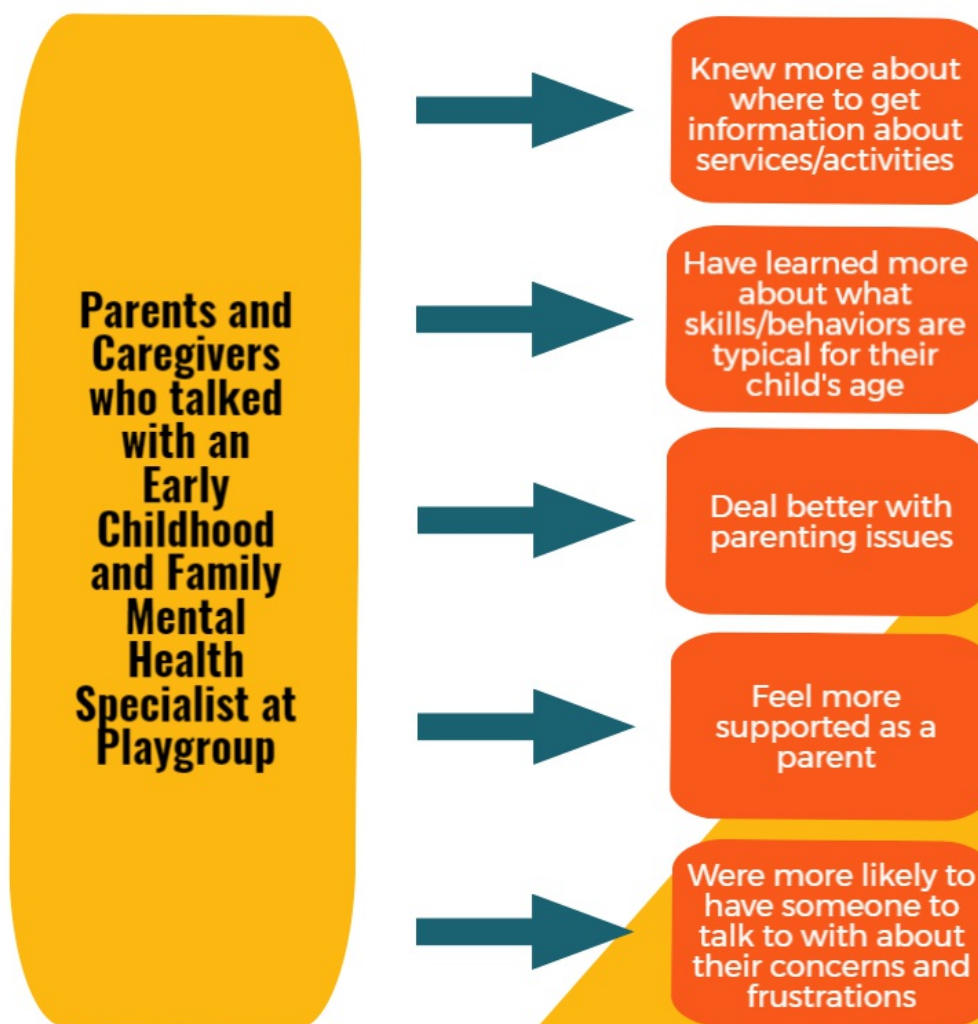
Parents and Caregivers who talked with an Early Childhood and Family Mental Health Specialist at Playgroup

Knew more about where to get information about services/activities

Have learned more about what skills/behaviors are typical for their child's age

Deal better with parenting issues

Feel more supported as a parent

Were more likely to have someone to talk to with about their concerns and frustrations